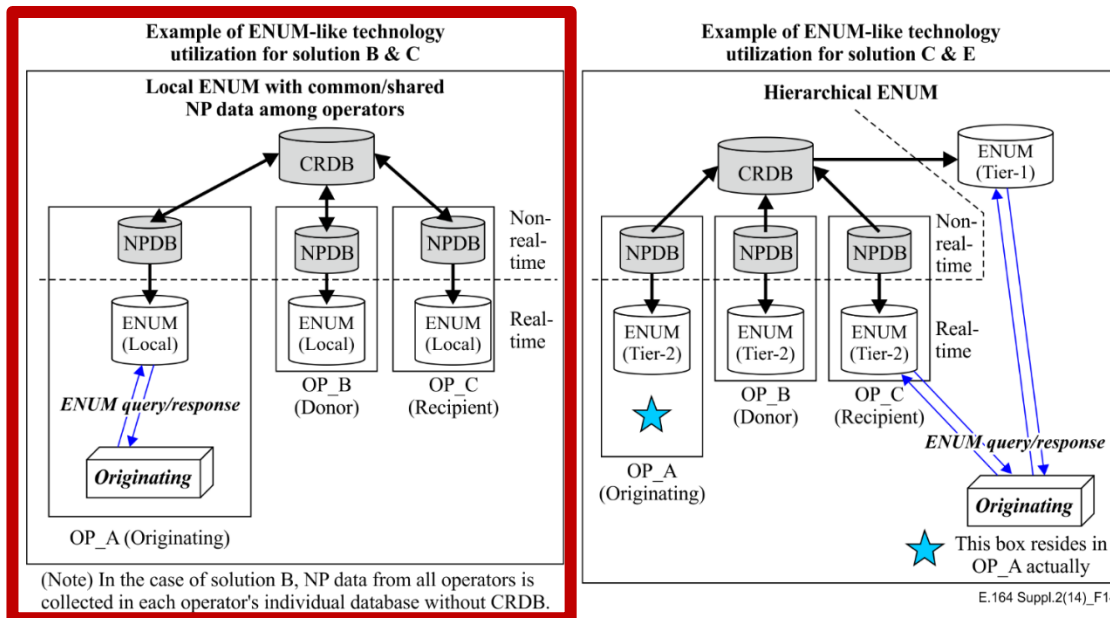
Example of ENUM-like technology utilization for solution B & C

Local ENUM with common/shared NP data among operators

CRDB

NPDB

NPDB

NPDB

Non-real-time

ENUM (Local)

ENUM (Local)

ENUM (Local)

Real-time

OP_B (Donor)

OP_C (Recipient)

ENUM query/response

Originating

OP_A (Originating)

(Note) In the case of solution B, NP data from all operators is collected in each operator's individual database without CRDB.

Example of ENUM-like technology utilization for solution C & E

Hierarchical ENUM

CRDB

ENUM (Tier-1)

NPDB

NPDB

NPDB

Non-real-time

ENUM (Tier-2)

ENUM (Tier-2)

ENUM (Tier-2)

Real-time

OP_B (Donor)

OP_C (Recipient)

OP_A (Originating)

ENUM query/response

Originating

This box resides in OP_A actually

E.164 Suppl.2(14)_F1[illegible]